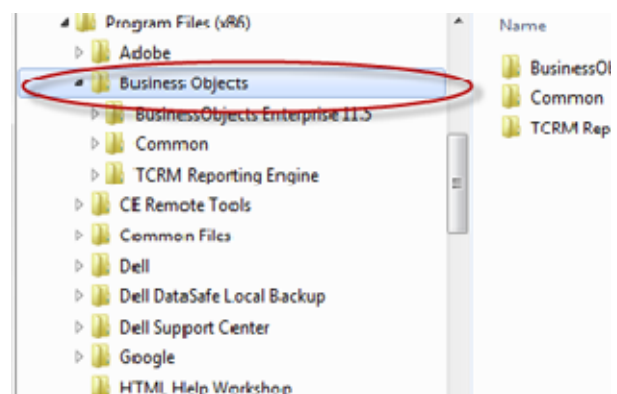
Program Files (x86)
Adobe
Business Objects
BusinessObjects Enterprise 11.5
Common
TCRM Reporting Engine
CE Remote Tools
Common Files
Dell
Dell DataSafe Local Backup
Dell Support Center
Google
HTML Help Workshop

Name
BusinessOl
Common
TCRM Rep